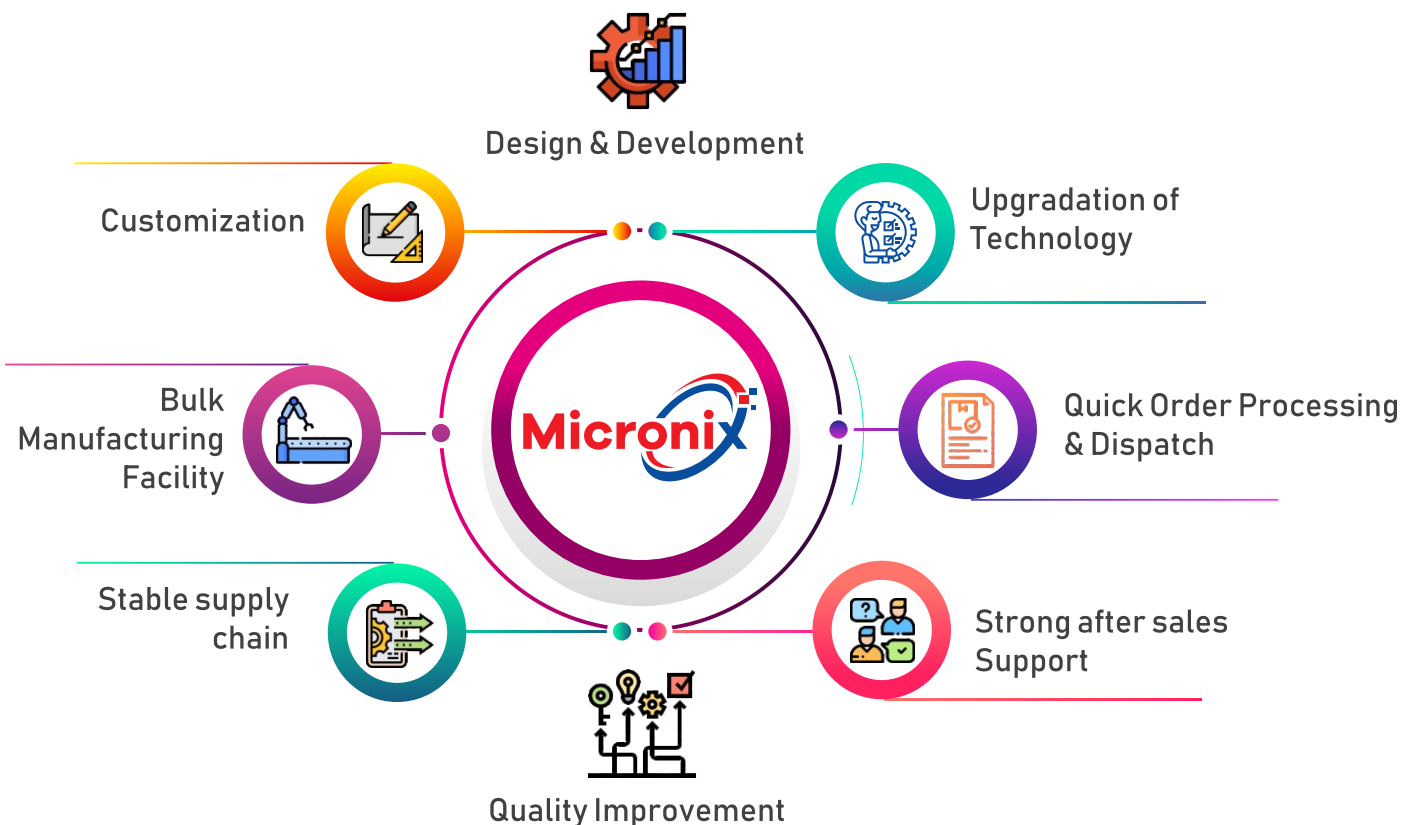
Design & Development

Customization

Upgradation of Technology

Bulk Manufacturing Facility

Micronix

Quick Order Processing & Dispatch

Stable supply chain

Strong after sales Support

Quality Improvement